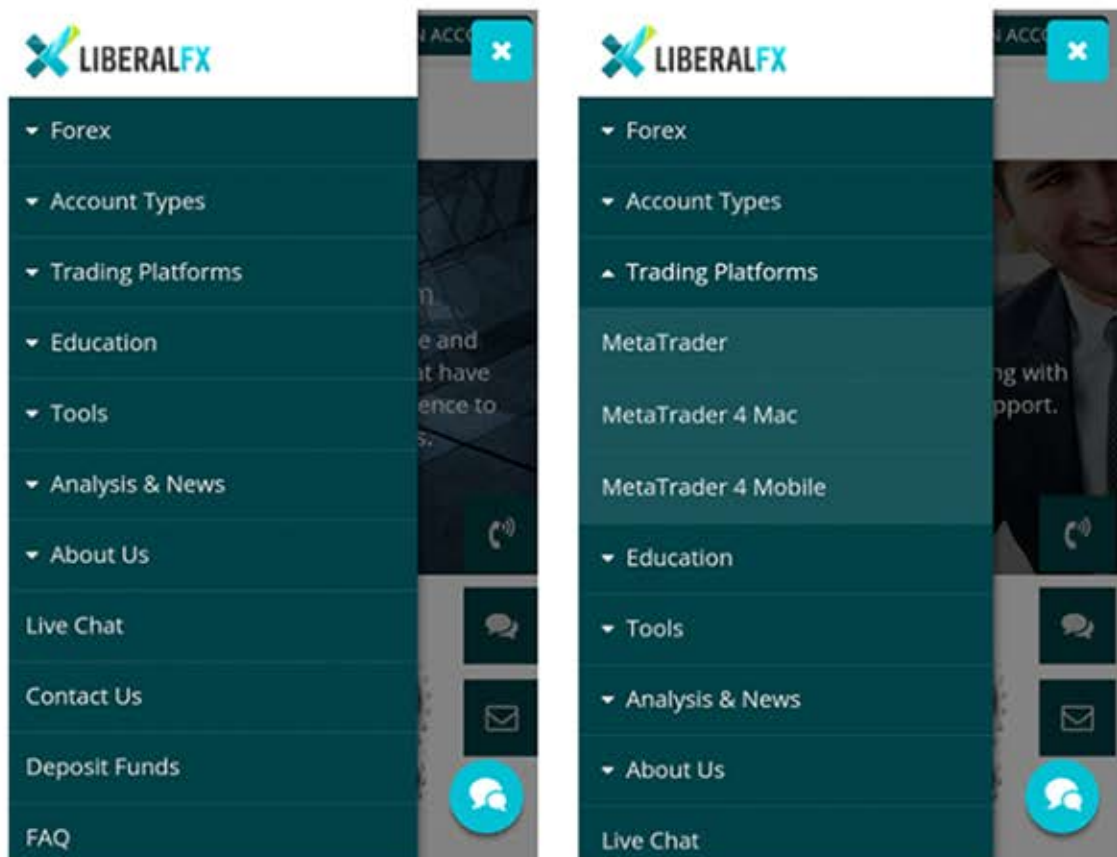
LIBERALFX

N ACC

Forex

Account Types

Trading Platforms

Education

Tools

Analysis & News

About Us

Live Chat

Contact Us

Deposit Funds

FAQ

n
e and
t have
ence to
s.

LIBERALFX

N ACC

Forex

Account Types

Trading Platforms

MetaTrader

MetaTrader 4 Mac

MetaTrader 4 Mobile

Education

Tools

Analysis & News

About Us

Live Chat

ng with
pport.